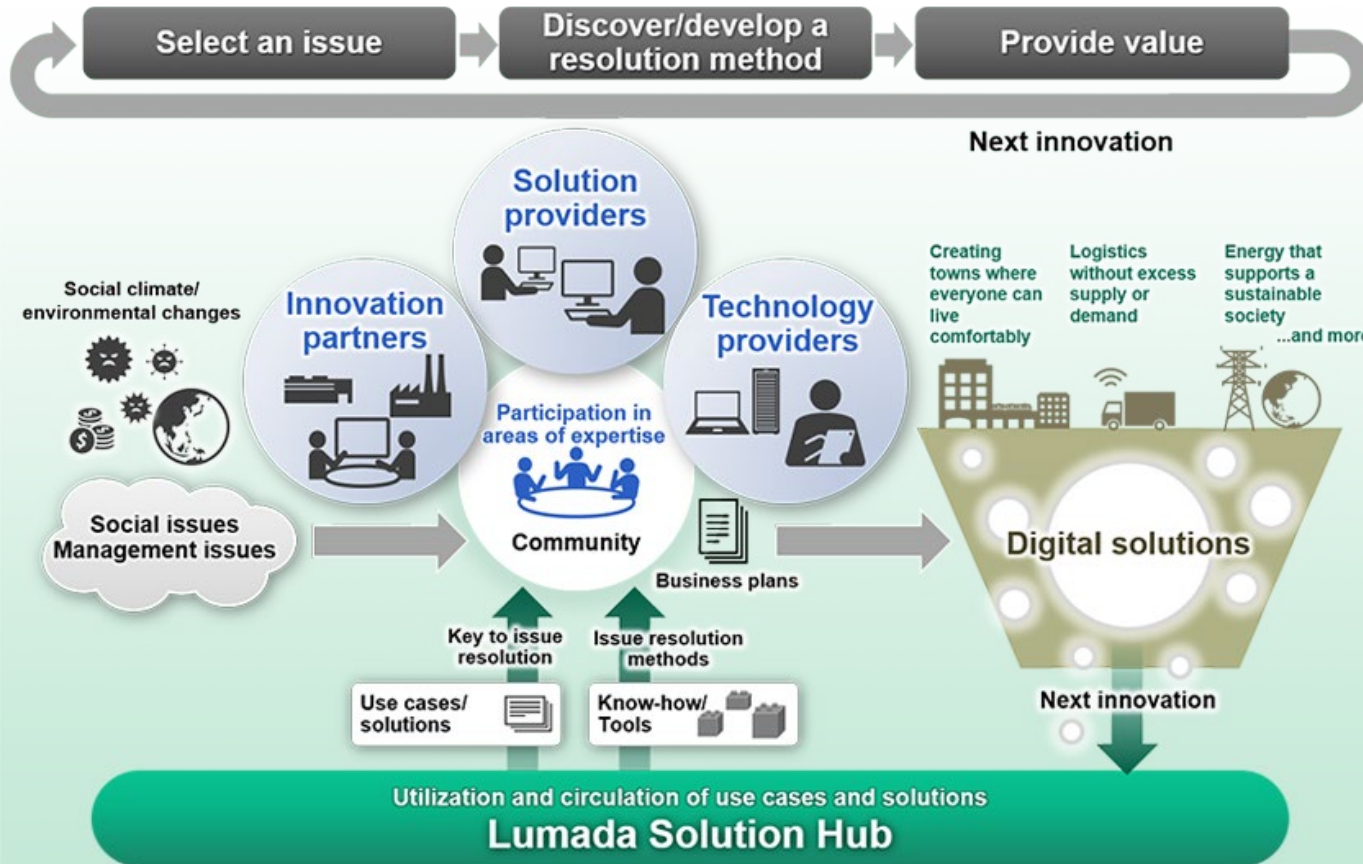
Select an issue

Discover/develop a resolution method

Provide value

Next innovation

Social climate/ environmental changes

Social issues
Management issues

Innovation partners

Solution providers

Technology providers

Participation in areas of expertise

Community

Business plans

Key to issue resolution

Issue resolution methods

Use cases/ solutions

Know-how/ Tools

Creating towns where everyone can live comfortably

Logistics without excess supply or demand

Energy that supports a sustainable society

...and more

Digital solutions

Next innovation

Utilization and circulation of use cases and solutions

Lumada Solution Hub